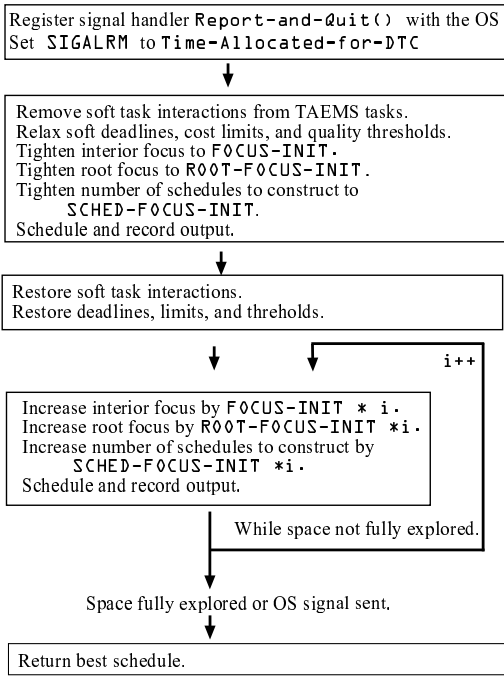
Register signal handler Report-and-Quit() with the OS
Set SIGALRM to Time-Allocated-for-DTC

Remove soft task interactions from TAEMS tasks.
Relax soft deadlines, cost limits, and quality thresholds.
Tighten interior focus to FOCUS-INIT.
Tighten root focus to ROOT-FOCUS-INIT.
Tighten number of schedules to construct to SCHED-FOCUS-INIT.
Schedule and record output.

Restore soft task interactions.
Restore deadlines, limits, and threholds.

i++

Increase interior focus by FOCUS-INIT * i.
Increase root focus by ROOT-FOCUS-INIT *i.
Increase number of schedules to construct by SCHED-FOCUS-INIT *i.
Schedule and record output.

While space not fully explored.

Space fully explored or OS signal sent.

Return best schedule.